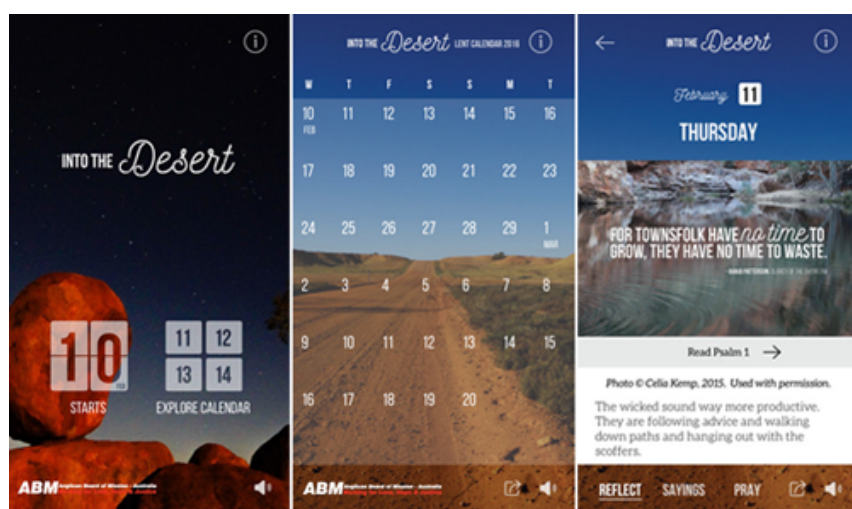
INTO THE Desert

10 FEB

STARTS

11 12
13 14

EXPLORE CALENDAR

ABM Anglican Board of Mission - Australia

INTO THE Desert LENT CALENDAR 2016

| W | T | F | S | S | M | T |
|---|---|---|---|---|---|---|
| 10 FEB | 11 | 12 | 13 | 14 | 15 | 16 |
| 17 | 18 | 19 | 20 | 21 | 22 | 23 |
| 24 | 25 | 26 | 27 | 28 | 29 | 1 MAR |
| 2 | 3 | 4 | 5 | 6 | 7 | 8 |
| 9 | 10 | 11 | 12 | 13 | 14 | 15 |
| 16 | 17 | 18 | 19 | 20 | | |

ABM Anglican Board of Mission - Australia

INTO THE Desert

February 11

THURSDAY

FOR TOWNSFOLK HAVE no time TO GROW, THEY HAVE NO TIME TO WASTE.

BANJO PATERSON, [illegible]

Read Psalm 1 →

Photo © Celia Kemp, 2015. Used with permission.

The wicked sound way more productive. They are following advice and walking down paths and hanging out with the scoffers.

REFLECT SAYINGS PRAY